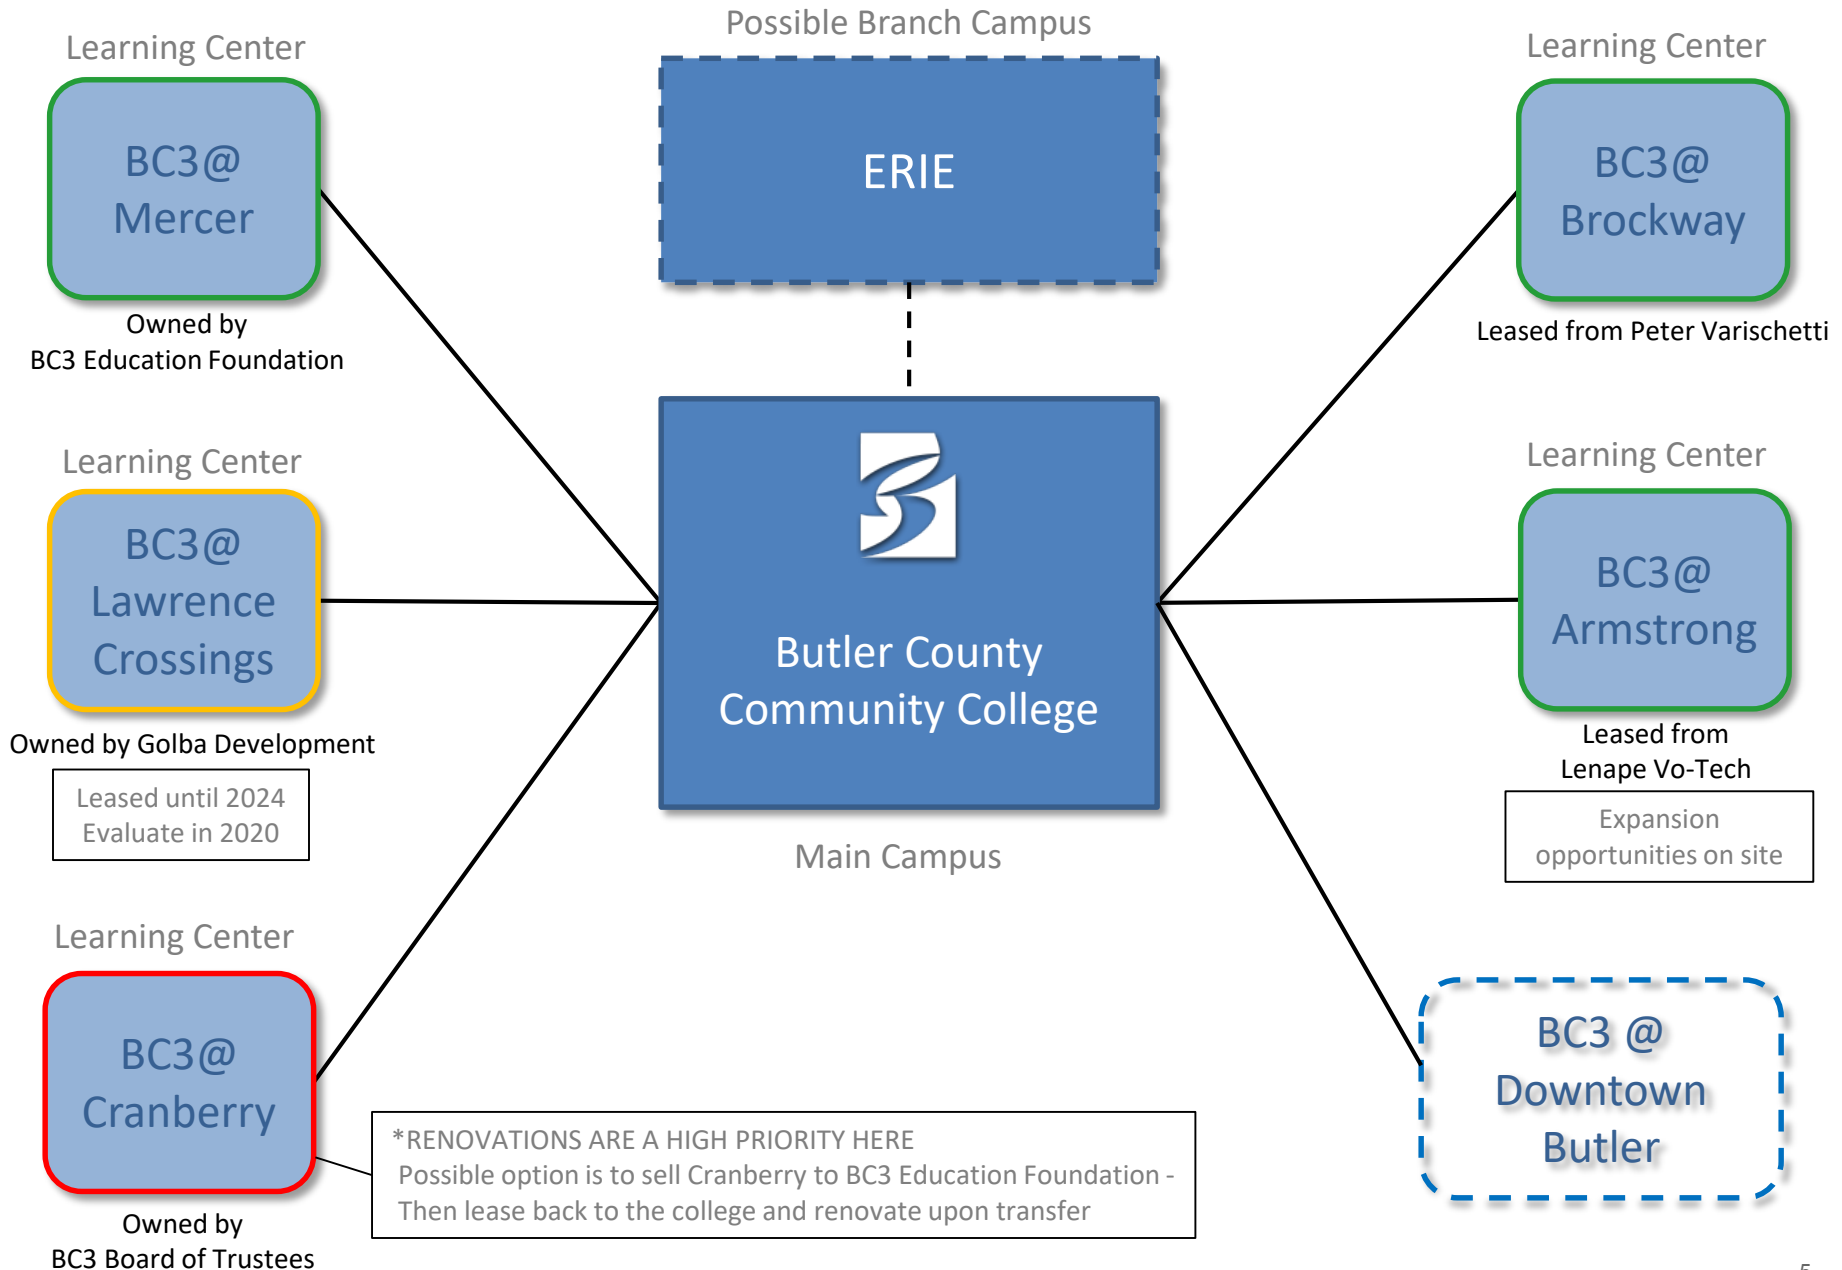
Learning Center

BC3@ Mercer

Owned by
BC3 Education Foundation

Possible Branch Campus

ERIE

Learning Center

BC3@ Brockway

Leased from Peter Varischetti

Learning Center

BC3@ Lawrence Crossings

Owned by Golba Development

Leased until 2024
Evaluate in 2020

Butler County Community College

Main Campus

Learning Center

BC3@ Armstrong

Leased from
Lenape Vo-Tech

Expansion opportunities on site

Learning Center

BC3@ Cranberry

Owned by
BC3 Board of Trustees

*RENOVATIONS ARE A HIGH PRIORITY HERE
Possible option is to sell Cranberry to BC3 Education Foundation - Then lease back to the college and renovate upon transfer

BC3 @ Downtown Butler